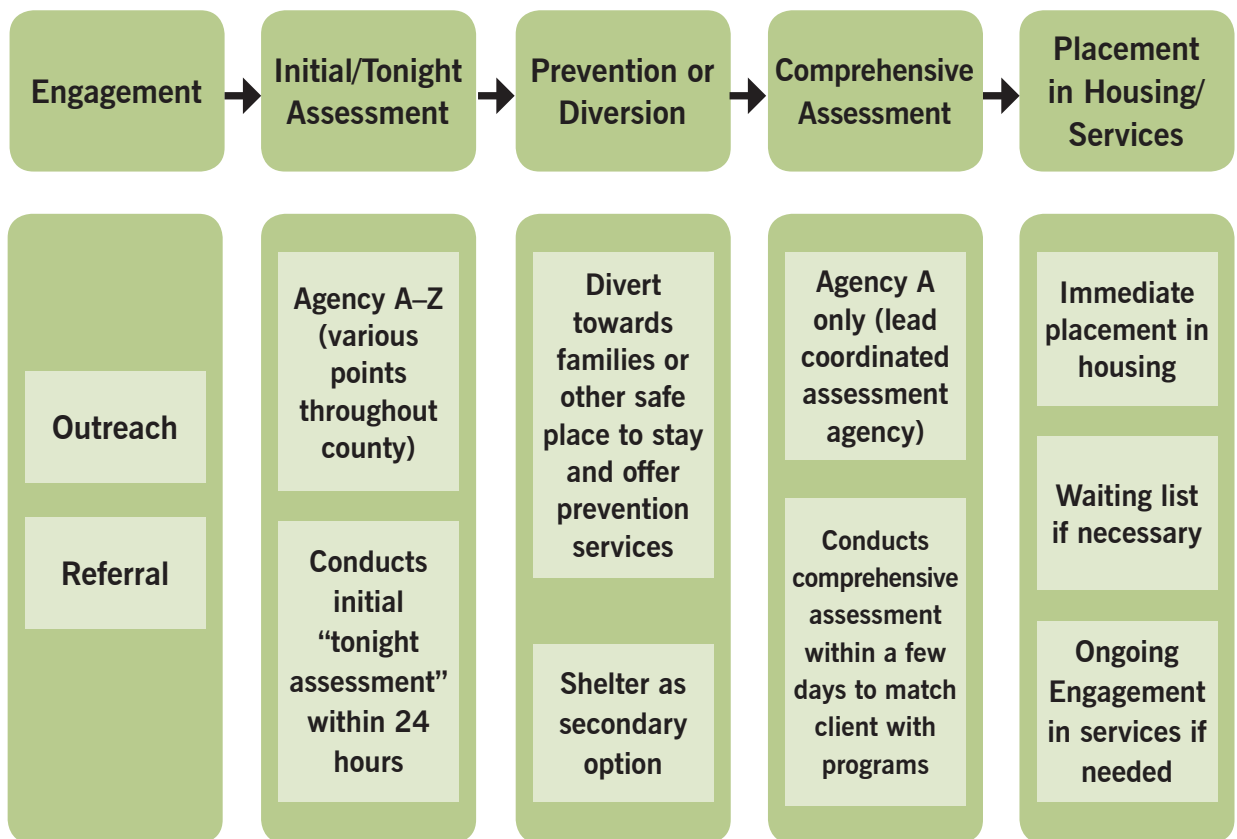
Engagement

Initial/Tonight Assessment

Prevention or Diversion

Comprehensive Assessment

Placement in Housing/ Services

Outreach

Referral

Agency A–Z (various points throughout county)

Conducts initial "tonight assessment" within 24 hours

Divert towards families or other safe place to stay and offer prevention services

Shelter as secondary option

Agency A only (lead coordinated assessment agency)

Conducts comprehensive assessment within a few days to match client with programs

Immediate placement in housing

Waiting list if necessary

Ongoing Engagement in services if needed